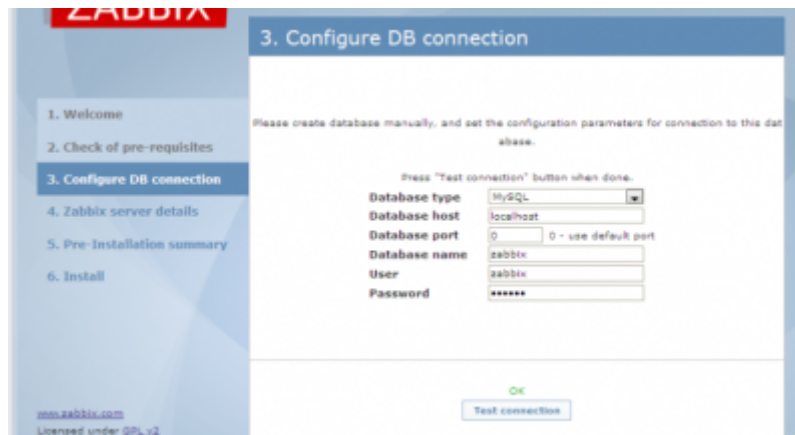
ZABBIX

3. Configure DB connection

1. Welcome
2. Check of pre-requisites
3. Configure DB connection
4. Zabbix server details
5. Pre-Installation summary
6. Install

Please create database manually, and set the configuration parameters for connection to this database.

Press "Test connection" button when done.

| | |
|---|---|
| Database type | MySQL |
| Database host | localhost |
| Database port | 0 0 - use default port |
| Database name | zabbix |
| User | zabbix |
| Password | ••••••• |

OK
Test connection

www.zabbix.com
Licensed under GPL v2